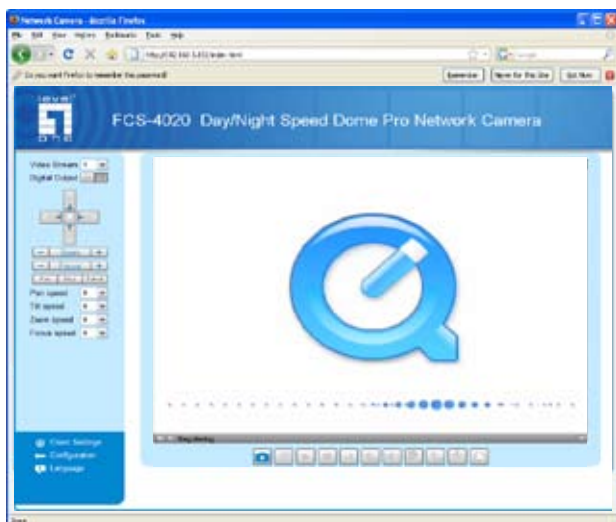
Network Camera - Mozilla Firefox

File Edit View History Bookmarks Tools Help

http://192.168.1.1/index.html

Google

Do you want Firefox to remember the password?

Remember

Never for This Site

Not Now

level one

FCS-4020 Day/Night Speed Dome Pro Network Camera

Video Stream

Digital Output

Pan speed

Tilt speed

Zoom speed

Focus speed

Client Settings

Configuration

Language

Buffering

Done